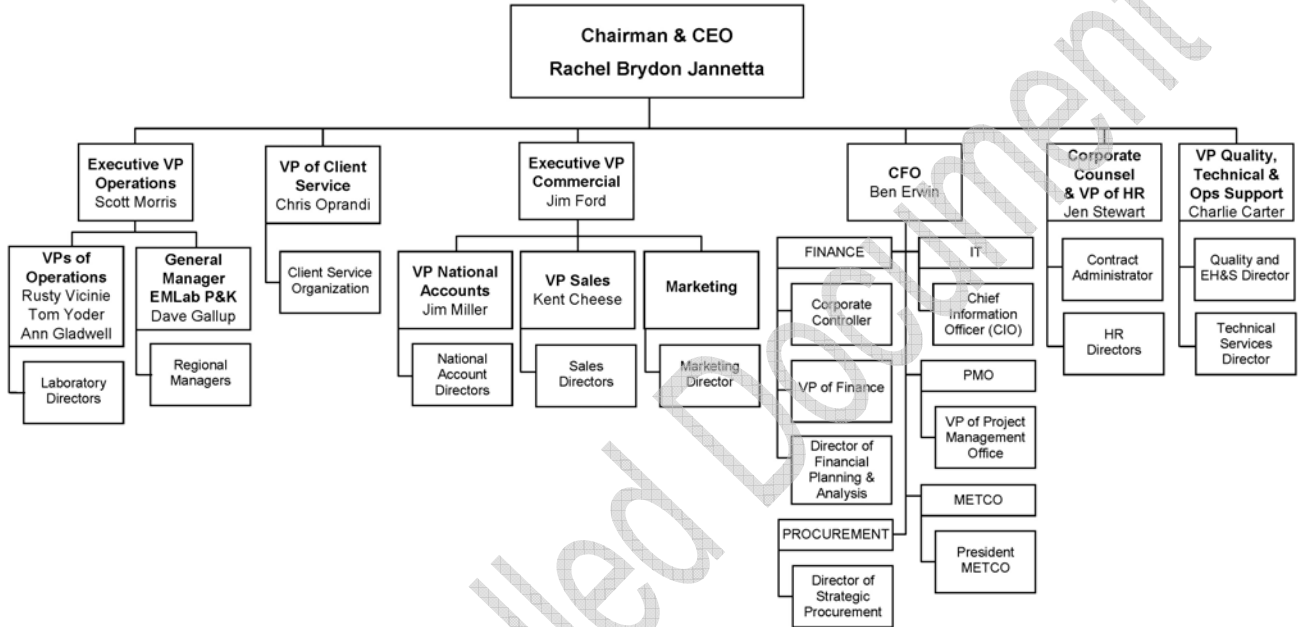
Chairman & CEO
Rachel Brydon Jannetta

Executive VP Operations
Scott Morris

VPs of Operations
Rusty Vicinie
Tom Yoder
Ann Gladwell

Laboratory Directors

General Manager EMLab P&K
Dave Gallup

Regional Managers

VP of Client Service
Chris Oprandi

Client Service Organization

Executive VP Commercial
Jim Ford

VP National Accounts
Jim Miller

National Account Directors

VP Sales
Kent Cheese

Sales Directors

Marketing

Marketing Director

CFO
Ben Erwin

FINANCE

Corporate Controller

VP of Finance

Director of Financial Planning & Analysis

PROCUREMENT

Director of Strategic Procurement

IT

Chief Information Officer (CIO)

PMO

VP of Project Management Office

METCO

President METCO

Corporate Counsel & VP of HR
Jen Stewart

Contract Administrator

HR Directors

VP Quality, Technical & Ops Support
Charlie Carter

Quality and EH&S Director

Technical Services Director

Controlled Document